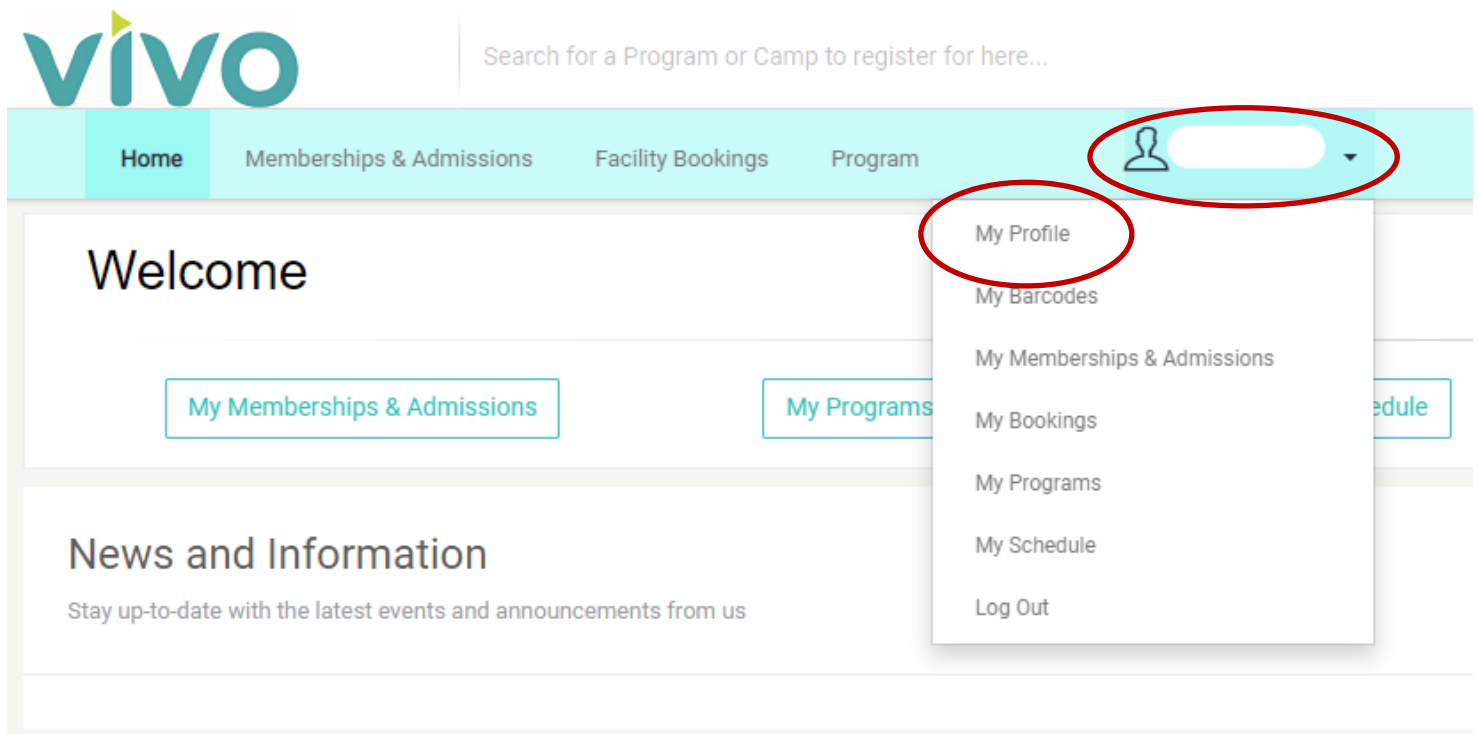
VIVO

Search for a Program or Camp to register for here...

Home
Memberships & Admissions
Facility Bookings
Program

My Profile
My Barcodes
My Memberships & Admissions
My Bookings
My Programs
My Schedule
Log Out

Welcome

My Memberships & Admissions
My Programs
edule

News and Information

Stay up-to-date with the latest events and announcements from us